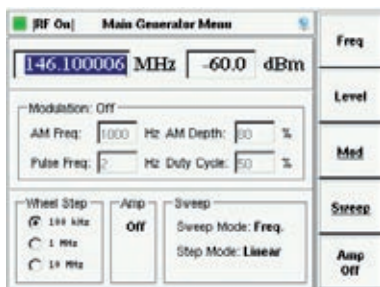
[RF On] Main Generator Menu

146.100006 MHz -60.0 dBm

Modulation: Off
AM Freq: 1000 Hz AM Depth: 80 %
Pulse Freq: 2 Hz Duty Cycle: 50 %

Wheel Step
100 kHz
1 MHz
10 MHz

Amp
Off

Sweep
Sweep Mode: Freq.
Step Mode: Linear

Freq
Level
Mod
Sweep
Amp Off